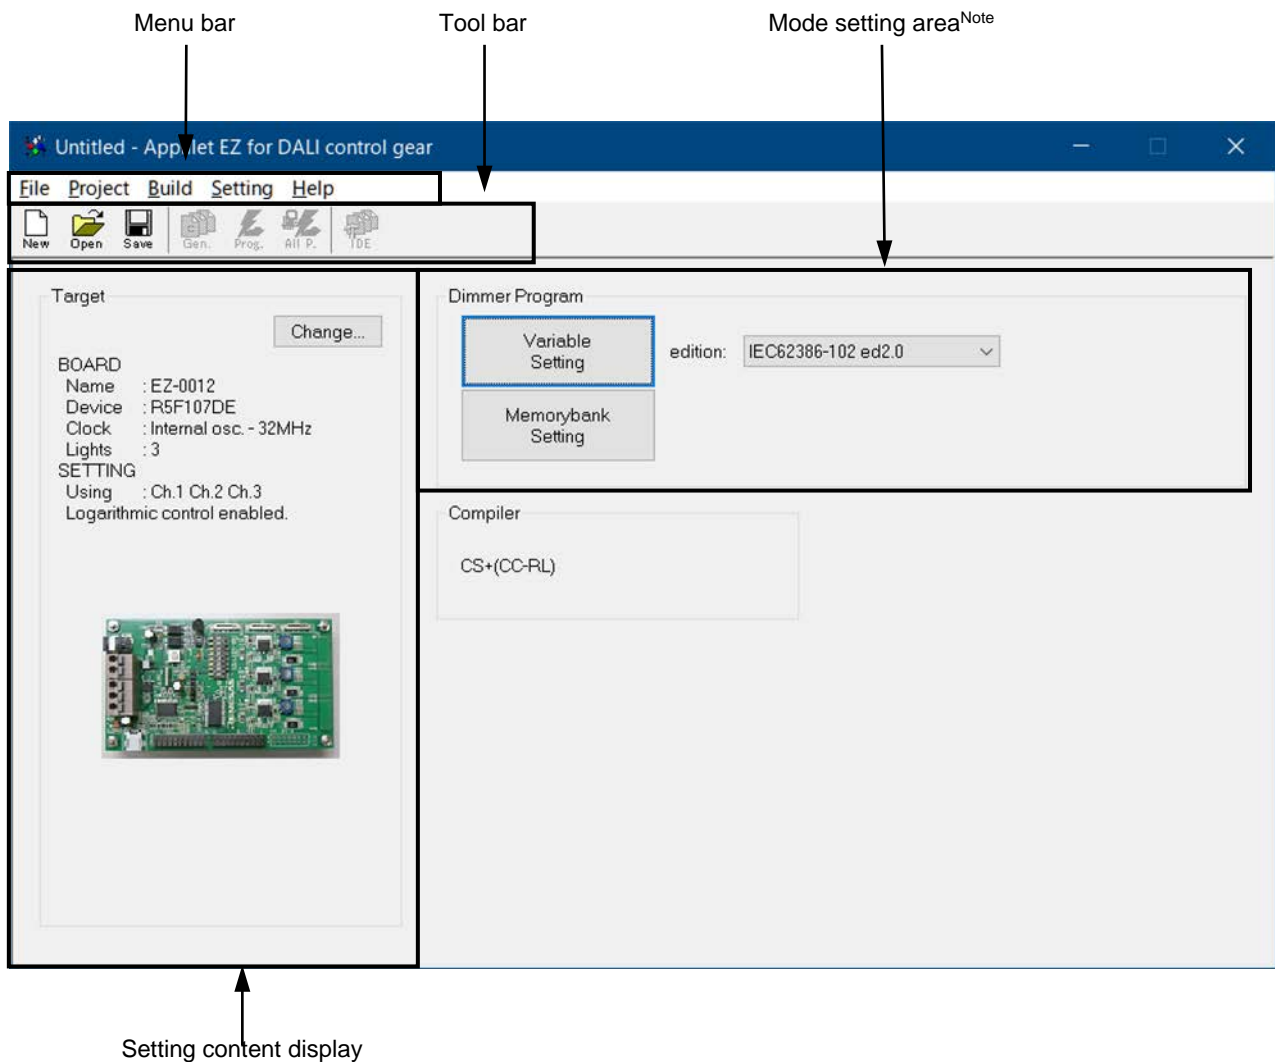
Menu bar

Tool bar

Mode setting area$^{Note}$

Untitled - Applilet EZ for DALI control gear

File Project Build Setting Help

New Open Save Gen. Prog. All P. IDE

Target

Change...

BOARD
Name : EZ-0012
Device : R5F107DE
Clock : Internal osc. - 32MHz
Lights : 3
SETTING
Using : Ch.1 Ch.2 Ch.3
Logarithmic control enabled.

Dimmer Program

Variable Setting

edition: IEC62386-102 ed2.0

Memorybank Setting

Compiler

CS+(CC-RL)

Setting content display